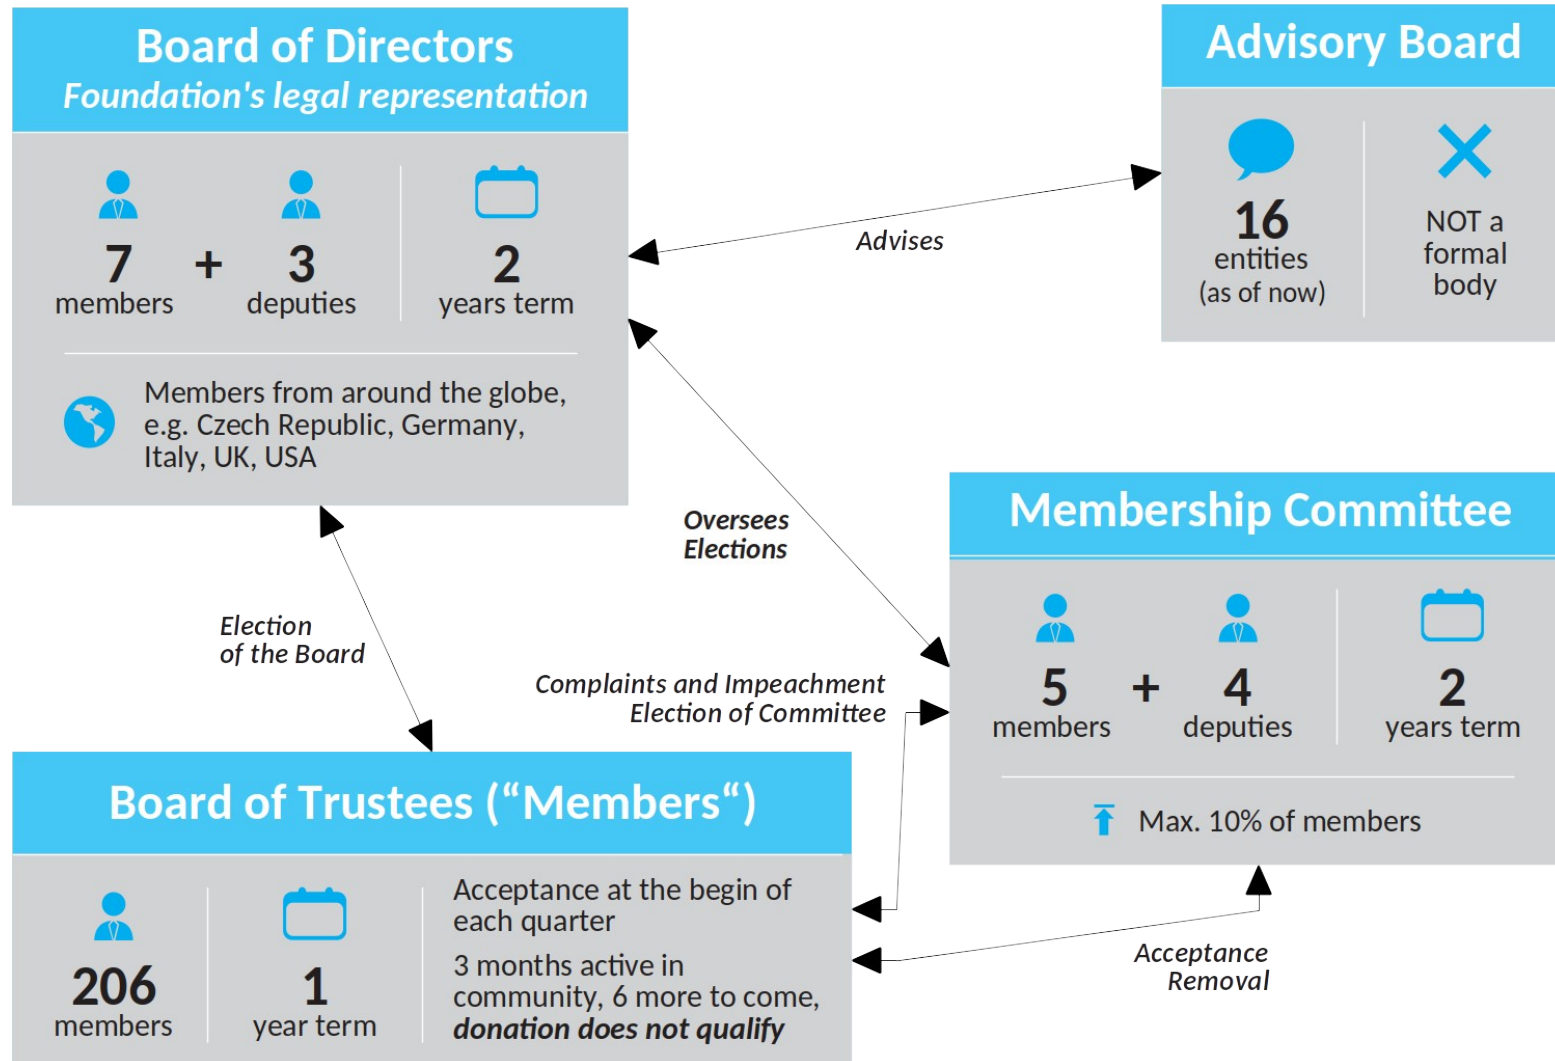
Board of Directors
Foundation's legal representation

7 members + 3 deputies

2 years term

Members from around the globe, e.g. Czech Republic, Germany, Italy, UK, USA

Advisory Board

16 entities (as of now)

NOT a formal body

Advises

Oversees Elections

Election of the Board

Complaints and Impeachment
Election of Committee

Membership Committee

5 members + 4 deputies

2 years term

Max. 10% of members

Board of Trustees (“Members“)

206 members

1 year term

Acceptance at the begin of each quarter

3 months active in community, 6 more to come, ***donation does not qualify***

Acceptance
Removal